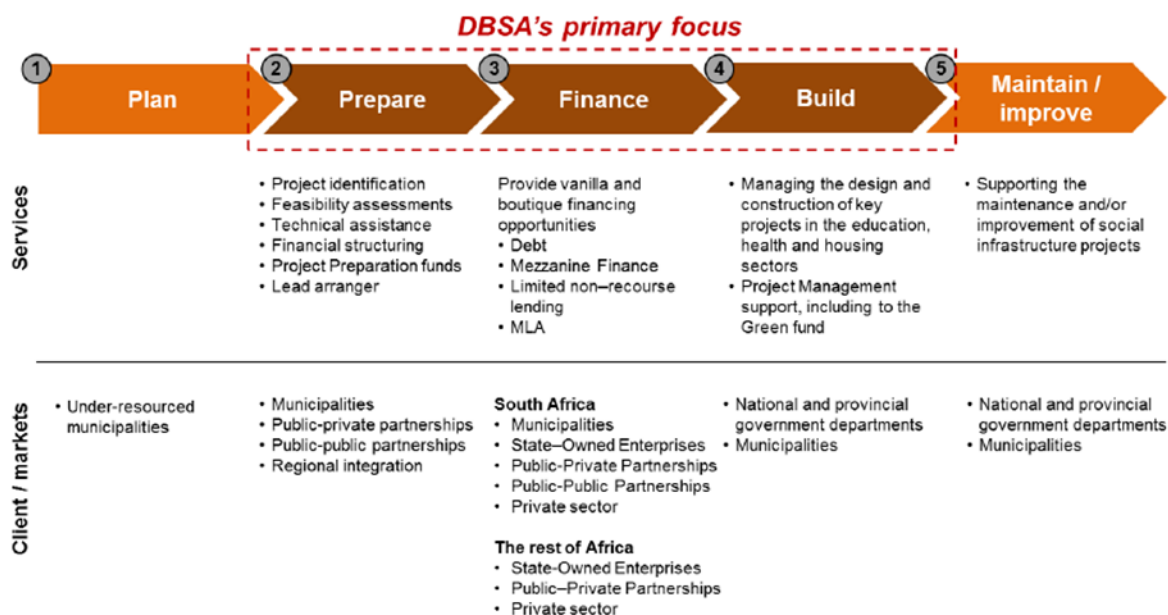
DBSA's primary focus

1 Plan

2 Prepare

3 Finance

4 Build

5 Maintain / improve

Services

• Project identification
• Feasibility assessments
• Technical assistance
• Financial structuring
• Project Preparation funds
• Lead arranger

Provide vanilla and boutique financing opportunities
• Debt
• Mezzanine Finance
• Limited non–recourse lending
• MLA

• Managing the design and construction of key projects in the education, health and housing sectors
• Project Management support, including to the Green fund

• Supporting the maintenance and/or improvement of social infrastructure projects

Client / markets

• Under-resourced municipalities

• Municipalities
• Public-private partnerships
• Public-public partnerships
• Regional integration

South Africa
• Municipalities
• State–Owned Enterprises
• Public-Private Partnerships
• Public-Public Partnerships
• Private sector

The rest of Africa
• State-Owned Enterprises
• Public–Private Partnerships
• Private sector

• National and provincial government departments
• Municipalities

• National and provincial government departments
• Municipalities